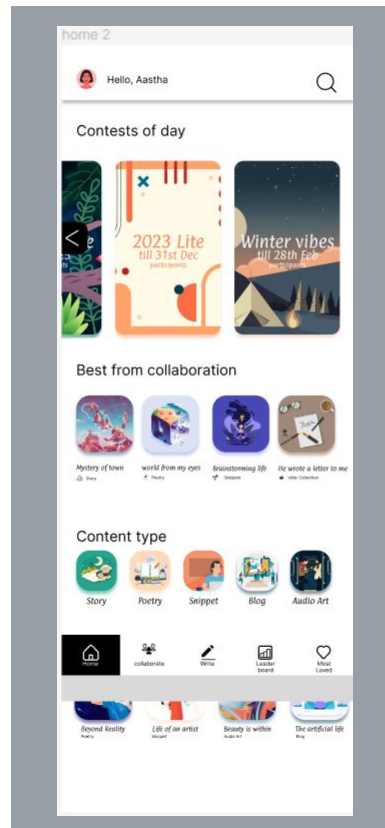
home 2

Hello, Aastha

Contests of day

2023 Lite
till 31st Dec
participants

Winter vibes
till 28th Feb
participants

Best from collaboration

Mystery of town
Story

world from my eyes
Poetry

Brainstorming life
Snippet

He wrote a letter to me
letter Collection

Content type

Story

Poetry

Snippet

Blog

Audio Art

Home

collaborate

Write

Leader board

Most Loved

Beyond Reality
Poetry

Life of an artist
Snippet

Beauty is within
Audio Art

The artificial life
Blog